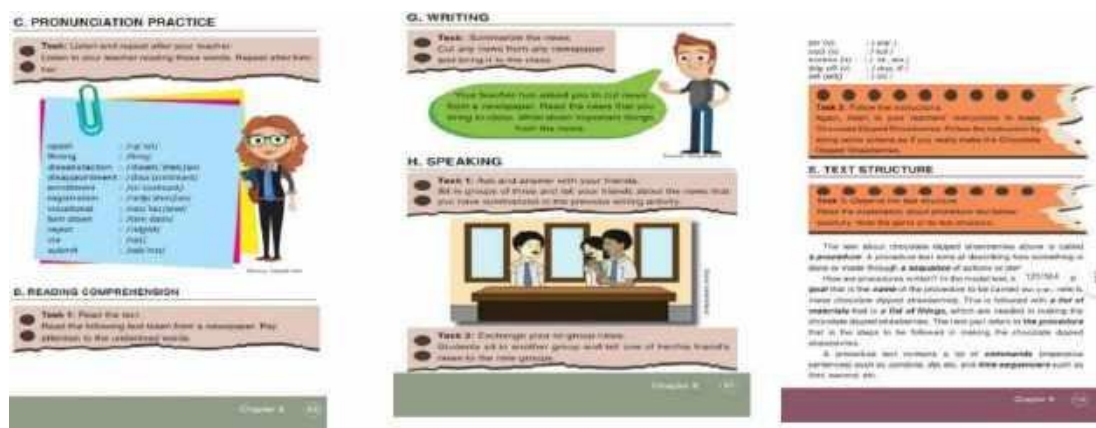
C. PRONUNCIATION PRACTICE

Task: Listen and repeat after your teacher.
Listen to your teacher reading these words. Repeat after him/her.

repair : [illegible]
filming : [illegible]
dissatisfaction : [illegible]
disappointment : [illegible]
enrollment : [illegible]
registration : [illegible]
vocational : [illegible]
turn down : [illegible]
repair : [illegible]
cite : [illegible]
submit : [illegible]

D. READING COMPREHENSION

Task 1: Read the text.
Read the following text taken from a newspaper. Pay attention to the underlined words.

G. WRITING

Task: Summarize the news.
Cut any news from any newspaper and bring it to the class.

Your teacher has asked you to cut news from a newspaper. Read the news that you bring to class. Write down important things from the news.

H. SPEAKING

Task 1: Ask and answer with your friends.
Sit in groups of three and tell your friends about the news that you have summarized in the previous writing activity.

Task 2: Exchange your in-group news.
Students sit in another group and tell one of her/his friend's news to the new group.

Chapter 8 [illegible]

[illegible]
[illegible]
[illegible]
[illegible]
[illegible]

Task 2: Follow the instructions.
Again, listen to your teachers' instructions to make Chocolate Dipped Strawberries. Follow the instructions by doing some actions as if you really make the Chocolate Dipped Strawberries.

E. TEXT STRUCTURE

Task 1: Observe the text structure.
Read the explanation about procedure text below carefully. Note the parts of the text structure.

The text about chocolate dipped strawberries above is called a procedure. A procedure text aims at describing how something is done or made through a sequence of actions or steps.
How are procedures written? In the model text, a goal that is the name of the procedure to be carried out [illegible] here is making chocolate dipped strawberries. This is followed with a list of materials that is a list of things, which are needed in making the chocolate dipped strawberries. The next part refers to the procedure that is the steps to be followed in making the chocolate dipped strawberries.
A procedure text contains a lot of commands (imperative sentences) such as combine, dip etc. and time sequencers such as then, second, etc.

Chapter 8 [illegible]